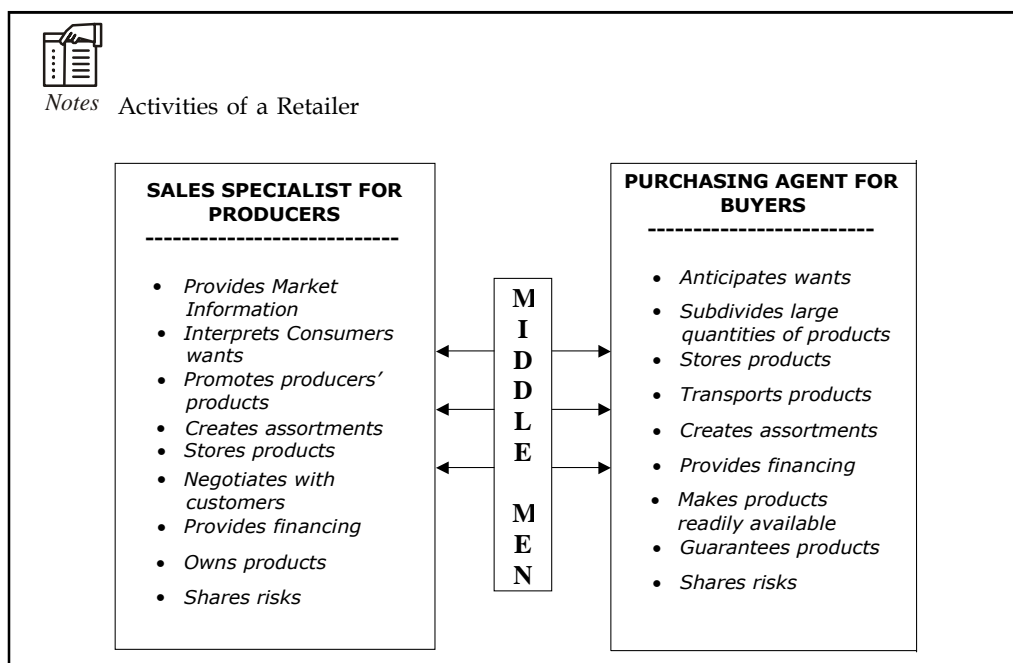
Notes

Activities of a Retailer

SALES SPECIALIST FOR PRODUCERS
---------------------------

- Provides Market Information
- Interprets Consumers wants
- Promotes producers' products
- Creates assortments
- Stores products
- Negotiates with customers
- Provides financing
- Owns products
- Shares risks

M I D D L E M E N

PURCHASING AGENT FOR BUYERS
-------------------------

- Anticipates wants
- Subdivides large quantities of products
- Stores products
- Transports products
- Creates assortments
- Provides financing
- Makes products readily available
- Guarantees products
- Shares risks